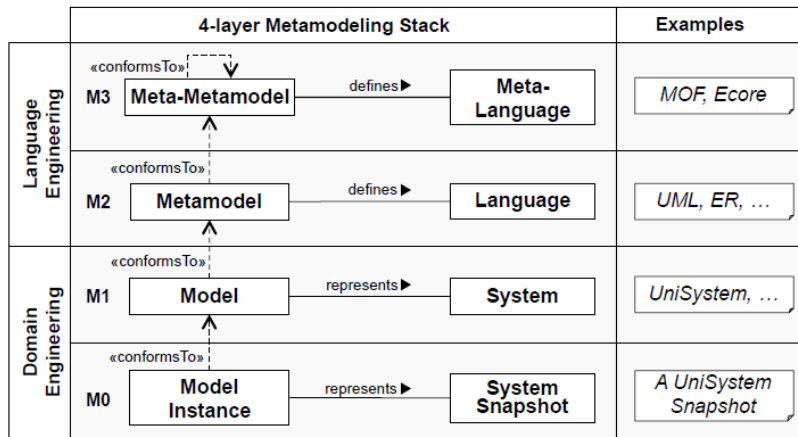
| | 4-layer Metamodeling Stack | Examples |
|---|---|---|
| Language Engineering | «conformsTo» M3 Meta-Metamodel defines ▶ Meta-Language | MOF, Ecore |
| | «conformsTo» M2 Metamodel defines ▶ Language | UML, ER, … |
| Domain Engineering | «conformsTo» M1 Model represents ▶ System | UniSystem, … |
| | «conformsTo» M0 Model Instance represents ▶ System Snapshot | A UniSystem Snapshot |